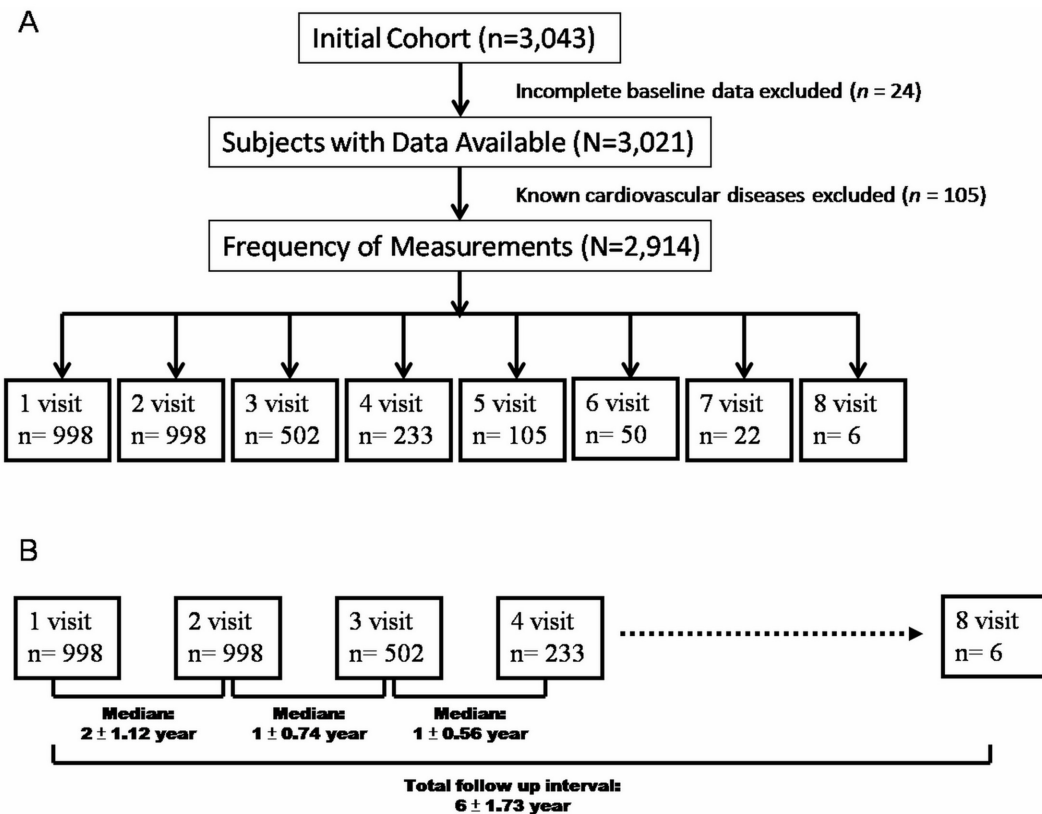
A

Initial Cohort (n=3,043)

Incomplete baseline data excluded ($n$ = 24)

Subjects with Data Available (N=3,021)

Known cardiovascular diseases excluded ($n$ = 105)

Frequency of Measurements (N=2,914)

1 visit n= 998

2 visit n= 998

3 visit n= 502

4 visit n= 233

5 visit n= 105

6 visit n= 50

7 visit n= 22

8 visit n= 6

B

1 visit n= 998

2 visit n= 998

3 visit n= 502

4 visit n= 233

8 visit n= 6

Median: $2 \pm 1.12$ year

Median: $1 \pm 0.74$ year

Median: $1 \pm 0.56$ year

Total follow up interval: $6 \pm 1.73$ year